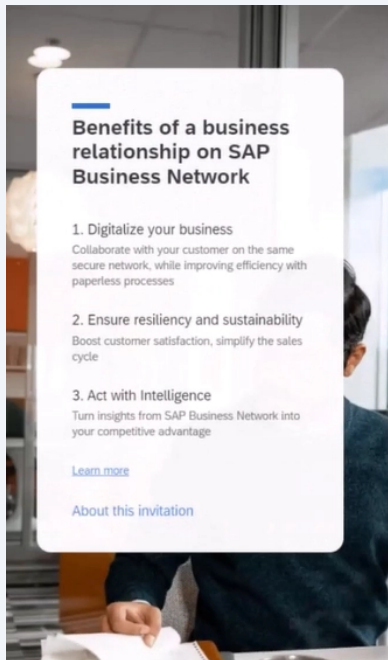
Benefits of a business relationship on SAP Business Network

1. Digitalize your business
Collaborate with your customer on the same secure network, while improving efficiency with paperless processes

2. Ensure resiliency and sustainability
Boost customer satisfaction, simplify the sales cycle

3. Act with Intelligence
Turn insights from SAP Business Network into your competitive advantage

Learn more

About this invitation